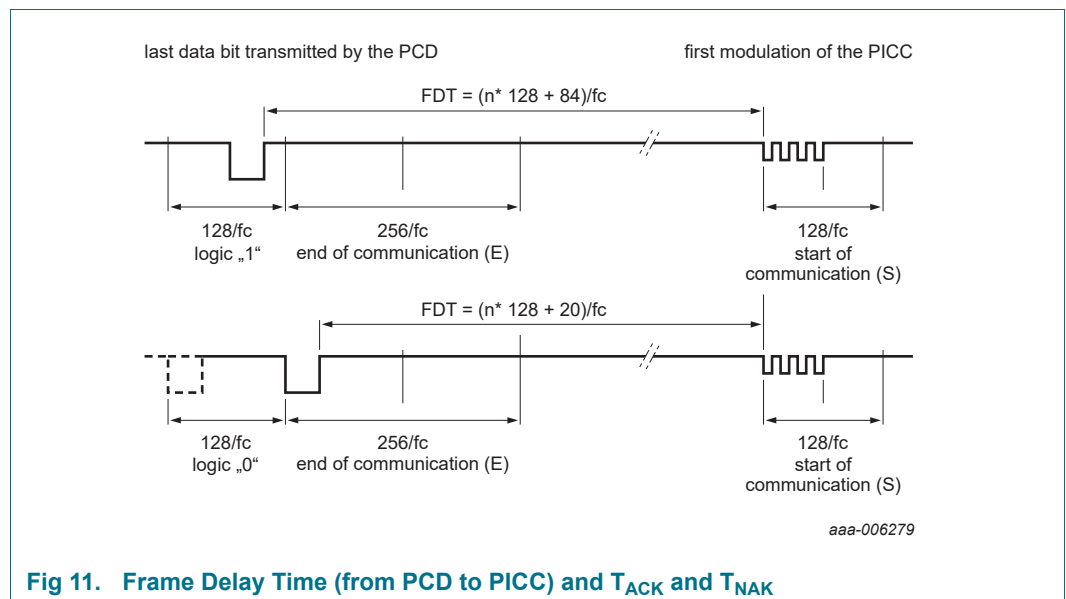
last data bit transmitted by the PCD

first modulation of the PICC

FDT = (n* 128 + 84)/fc

128/fc
logic „1“

256/fc
end of communication (E)

128/fc
start of
communication (S)

FDT = (n* 128 + 20)/fc

128/fc
logic „0“

256/fc
end of communication (E)

128/fc
start of
communication (S)

aaa-006279

Fig 11. Frame Delay Time (from PCD to PICC) and $T_{ACK}$ and $T_{NAK}$